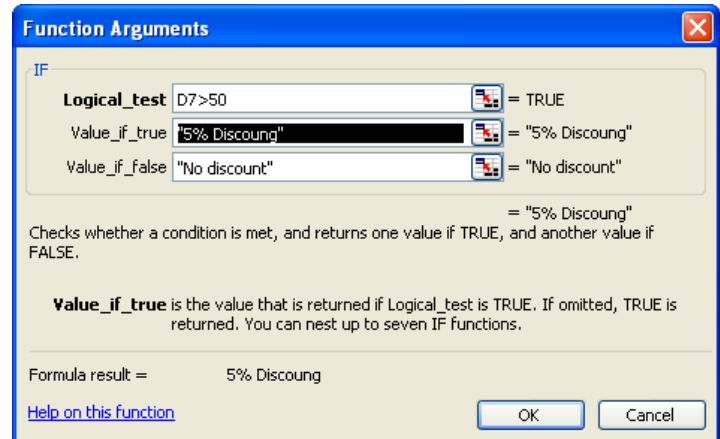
Function Arguments

IF

Logical_test D7>50 = TRUE

Value_if_true "5% Discoung" = "5% Discoung"

Value_if_false "No discount" = "No discount"

= "5% Discoung"

Checks whether a condition is met, and returns one value if TRUE, and another value if FALSE.

Value_if_true is the value that is returned if Logical_test is TRUE. If omitted, TRUE is returned. You can nest up to seven IF functions.

Formula result = 5% Discoung

Help on this function

OK

Cancel